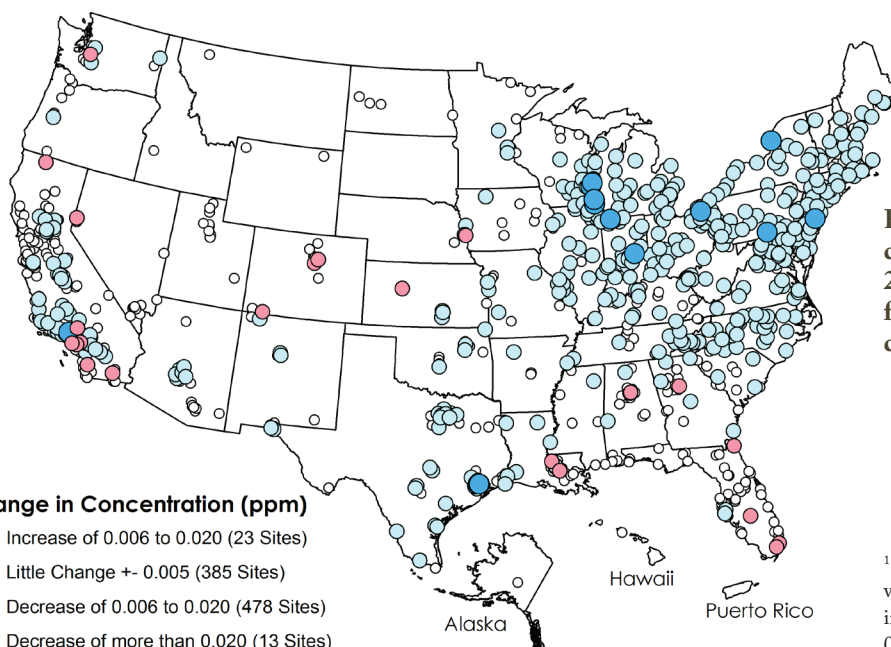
ange in Concentration (ppm)
Increase of 0.006 to 0.020 (23 Sites)
Little Change +- 0.005 (385 Sites)
Decrease of 0.006 to 0.020 (478 Sites)
Decrease of more than 0.020 (13 Sites)

Hawaii
Alaska
Puerto Rico

F
c
2
f
c

1
w
i
(